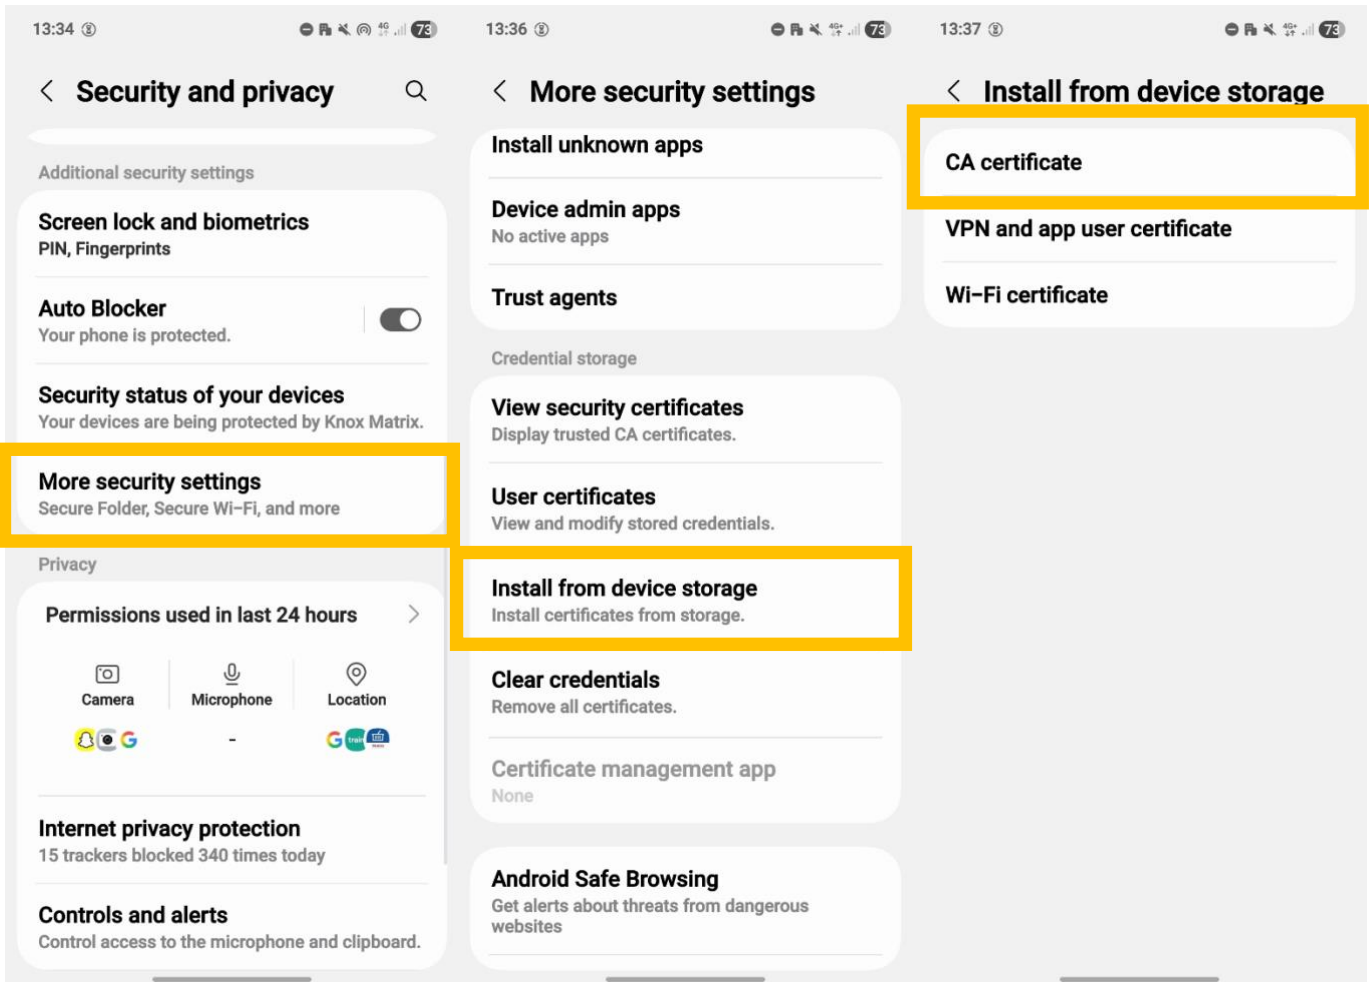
13:34 73

Security and privacy

Additional security settings

Screen lock and biometrics
PIN, Fingerprints

Auto Blocker
Your phone is protected.

Security status of your devices
Your devices are being protected by Knox Matrix.

More security settings
Secure Folder, Secure Wi-Fi, and more

Privacy

Permissions used in last 24 hours

Camera
Microphone
Location

-

Internet privacy protection
15 trackers blocked 340 times today

Controls and alerts
Control access to the microphone and clipboard.

13:36 73

More security settings

Install unknown apps

Device admin apps
No active apps

Trust agents

Credential storage

View security certificates
Display trusted CA certificates.

User certificates
View and modify stored credentials.

Install from device storage
Install certificates from storage.

Clear credentials
Remove all certificates.

Certificate management app
None

Android Safe Browsing
Get alerts about threats from dangerous websites

13:37 73

Install from device storage

CA certificate

VPN and app user certificate

Wi-Fi certificate